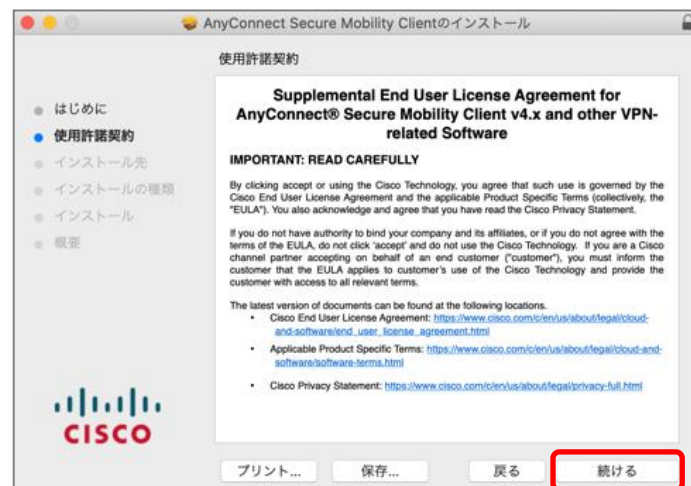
AnyConnect Secure Mobility Clientのインストール

使用許諾契約

はじめに
使用許諾契約
インストール先
インストールの種類
インストール
概要

Supplemental End User License Agreement for AnyConnect® Secure Mobility Client v4.x and other VPN-related Software

IMPORTANT: READ CAREFULLY

By clicking accept or using the Cisco Technology, you agree that such use is governed by the Cisco End User License Agreement and the applicable Product Specific Terms (collectively, the "EULA"). You also acknowledge and agree that you have read the Cisco Privacy Statement.

If you do not have authority to bind your company and its affiliates, or if you do not agree with the terms of the EULA, do not click 'accept' and do not use the Cisco Technology. If you are a Cisco channel partner accepting on behalf of an end customer ("customer"), you must inform the customer that the EULA applies to customer's use of the Cisco Technology and provide the customer with access to all relevant terms.

The latest version of documents can be found at the following locations.
• Cisco End User License Agreement: https://www.cisco.com/c/en/us/about/legal/cloud-and-software/end_user_license_agreement.html
• Applicable Product Specific Terms: https://www.cisco.com/c/en/us/about/legal/cloud-and-software/software-terms.html
• Cisco Privacy Statement: https://www.cisco.com/c/en/us/about/legal/privacy-full.html

CISCO

プリント...
保存...
戻る
続ける